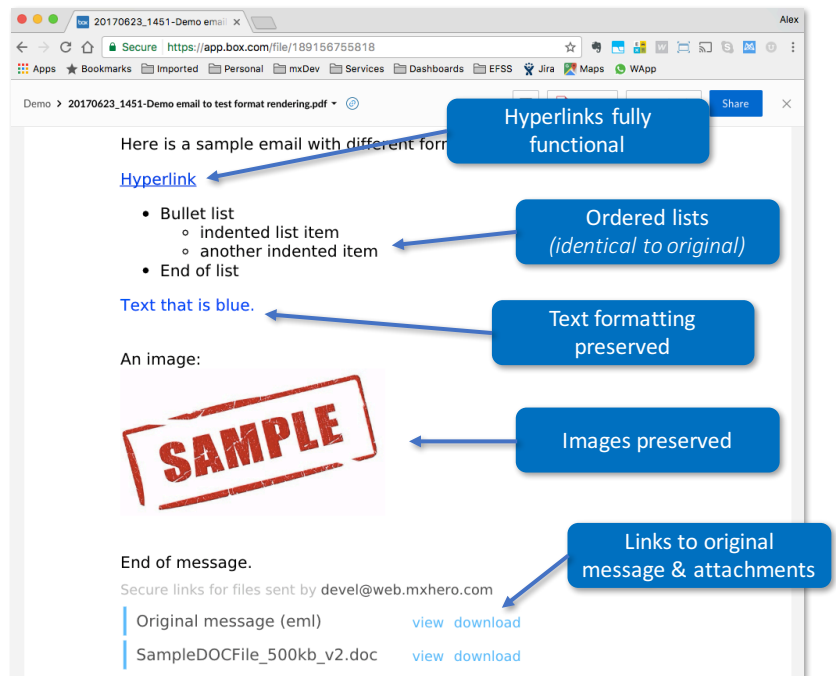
box 20170623_1451-Demo emai ×

Alex

Secure https://app.box.com/file/189156755818

Apps Bookmarks Imported Personal mxDev Services Dashboards EFSS Jira Maps WApp

Demo > 20170623_1451-Demo email to test format rendering.pdf

Share

Here is a sample email with different form

Hyperlinks fully functional

Hyperlink

- Bullet list
  - indented list item
  - another indented item
- End of list

Ordered lists
*(identical to original)*

Text that is blue.

Text formatting preserved

An image:

SAMPLE

Images preserved

End of message.

Secure links for files sent by devel@web.mxhero.com

Links to original message & attachments

Original message (eml) view download

SampleDOCFile_500kb_v2.doc view download